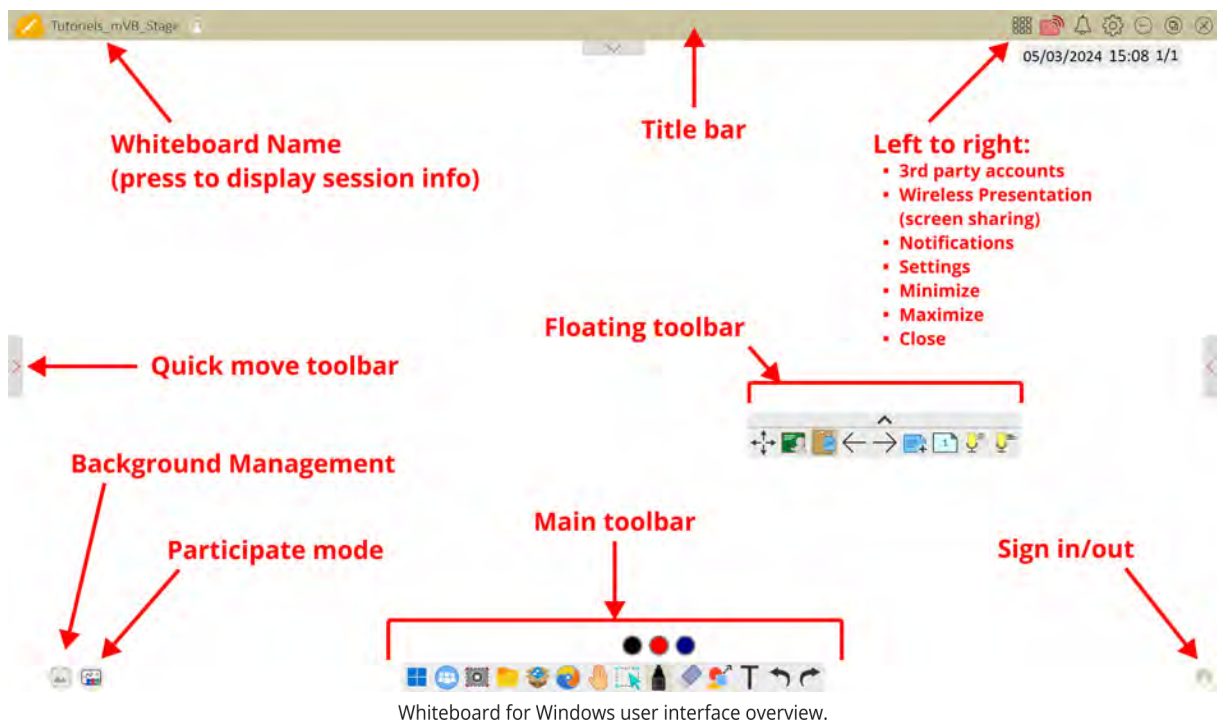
Tutoriels_mVB_Stage

05/03/2024 15:08 1/1

Whiteboard Name
(press to display session info)

Title bar

Left to right:
- 3rd party accounts
- Wireless Presentation (screen sharing)
- Notifications
- Settings
- Minimize
- Maximize
- Close

Floating toolbar

Quick move toolbar

Background Management

Participate mode

Main toolbar

Sign in/out

Whiteboard for Windows user interface overview.